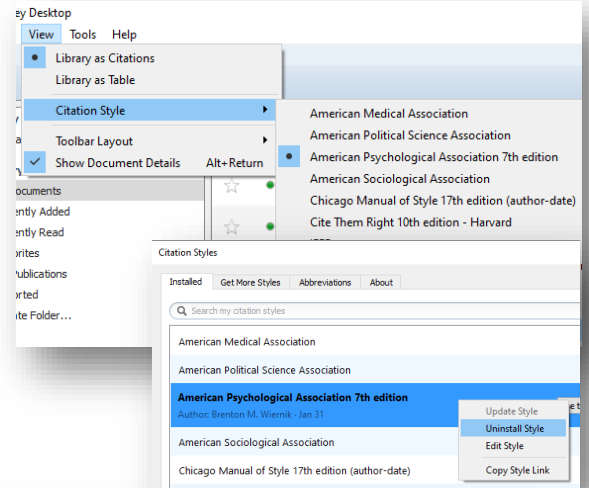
ey Desktop
View Tools Help
Library as Citations
Library as Table
Citation Style
Toolbar Layout
Show Document Details Alt+Return
ocuments
ently Added
ently Read
rites
Publications
rted
te Folder...

American Medical Association
American Political Science Association
American Psychological Association 7th edition
American Sociological Association
Chicago Manual of Style 17th edition (author-date)
Cite Them Right 10th edition - Harvard

Citation Styles
Installed | Get More Styles | Abbreviations | About
Search my citation styles
American Medical Association
American Political Science Association
American Psychological Association 7th edition
Author: Brenton M. Wiernik - Jan 31
American Sociological Association
Chicago Manual of Style 17th edition (author-date)

Update Style
Uninstall Style
Edit Style
Copy Style Link